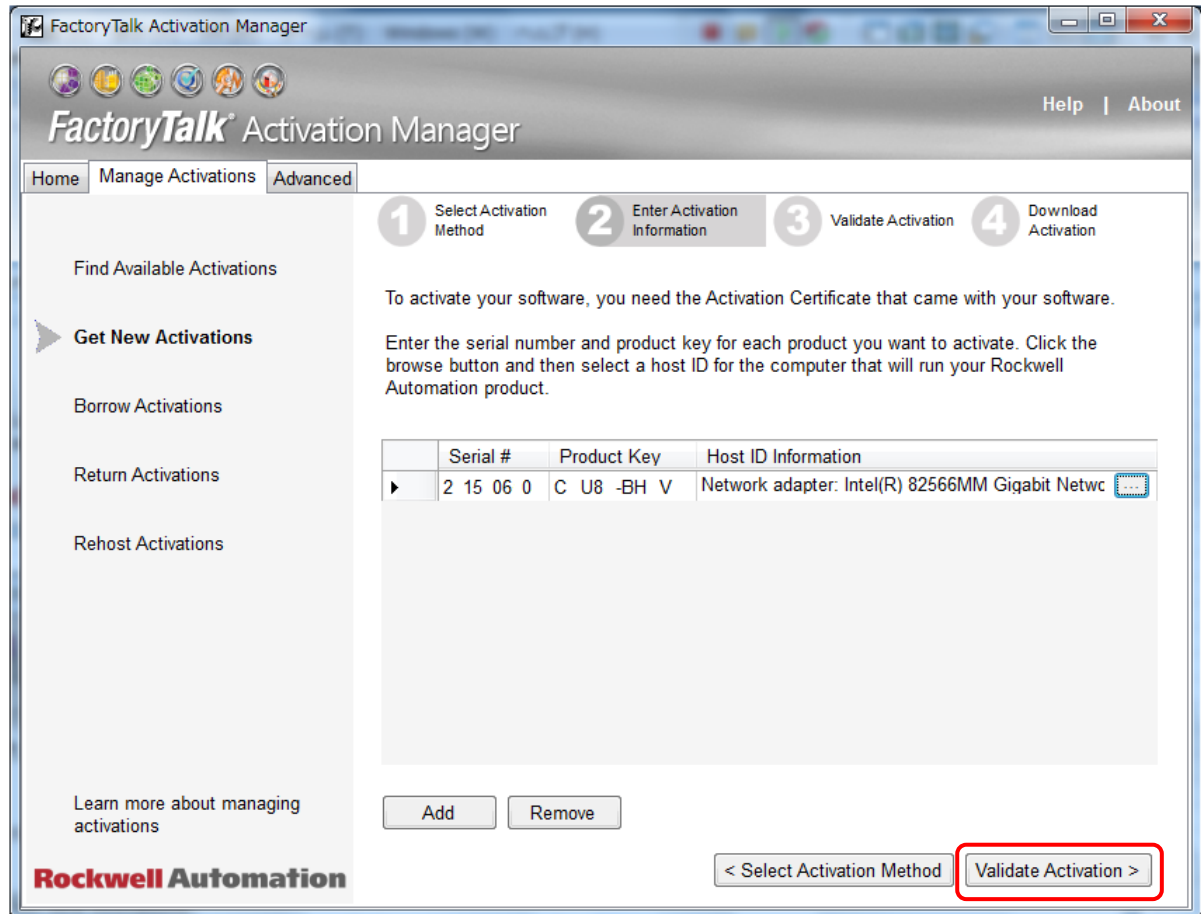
FactoryTalk Activation Manager

FactoryTalk® Activation Manager

Help | About

Home | Manage Activations | Advanced

1 Select Activation Method
2 Enter Activation Information
3 Validate Activation
4 Download Activation

Find Available Activations

Get New Activations

Borrow Activations

Return Activations

Rehost Activations

Learn more about managing activations

Rockwell Automation

To activate your software, you need the Activation Certificate that came with your software.

Enter the serial number and product key for each product you want to activate. Click the browse button and then select a host ID for the computer that will run your Rockwell Automation product.

| | Serial # | Product Key | Host ID Information |
|---|---|---|---|
| ▶ | 2 15 06 0 | C U8 -BH V | Network adapter: Intel(R) 82566MM Gigabit Netwc ... |

Add

Remove

< Select Activation Method

Validate Activation >